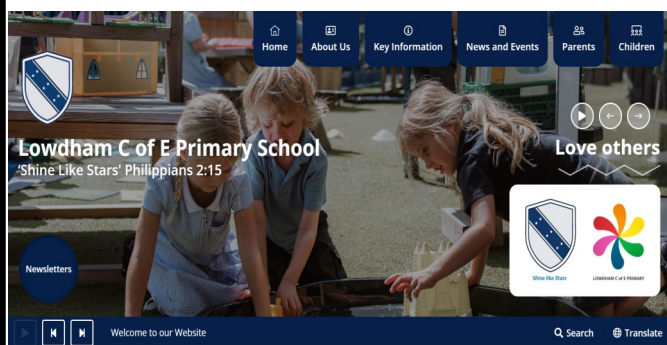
Home
About Us
Key Information
News and Events
Parents
Children

Lowdham C of E Primary School
'Shine Like Stars' Philippians 2:15

Love others

Shine Like Stars
LOWDHAM C of E PRIMARY

Newsletters

Welcome to our Website

Search
Translate